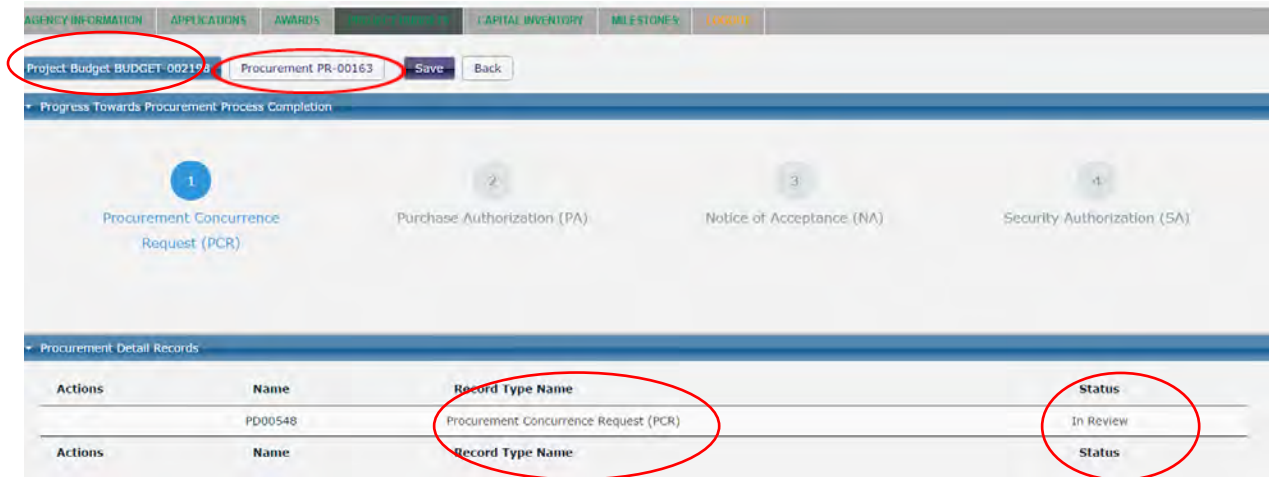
AGENCY INFORMATION APPLICATIONS AWARDS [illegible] CAPITAL INVENTORY MILESTONES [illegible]

Project Budget BUDGET-002198 Procurement PR-00163 Save Back

Progress Towards Procurement Process Completion

1 Procurement Concurrence Request (PCR)

2 Purchase Authorization (PA)

3 Notice of Acceptance (NA)

4 Security Authorization (SA)

Procurement Detail Records

| Actions | Name | Record Type Name | Status |
|---|---|---|---|
| | PD00548 | Procurement Concurrence Request (PCR) | In Review |
| Actions | Name | Record Type Name | Status |